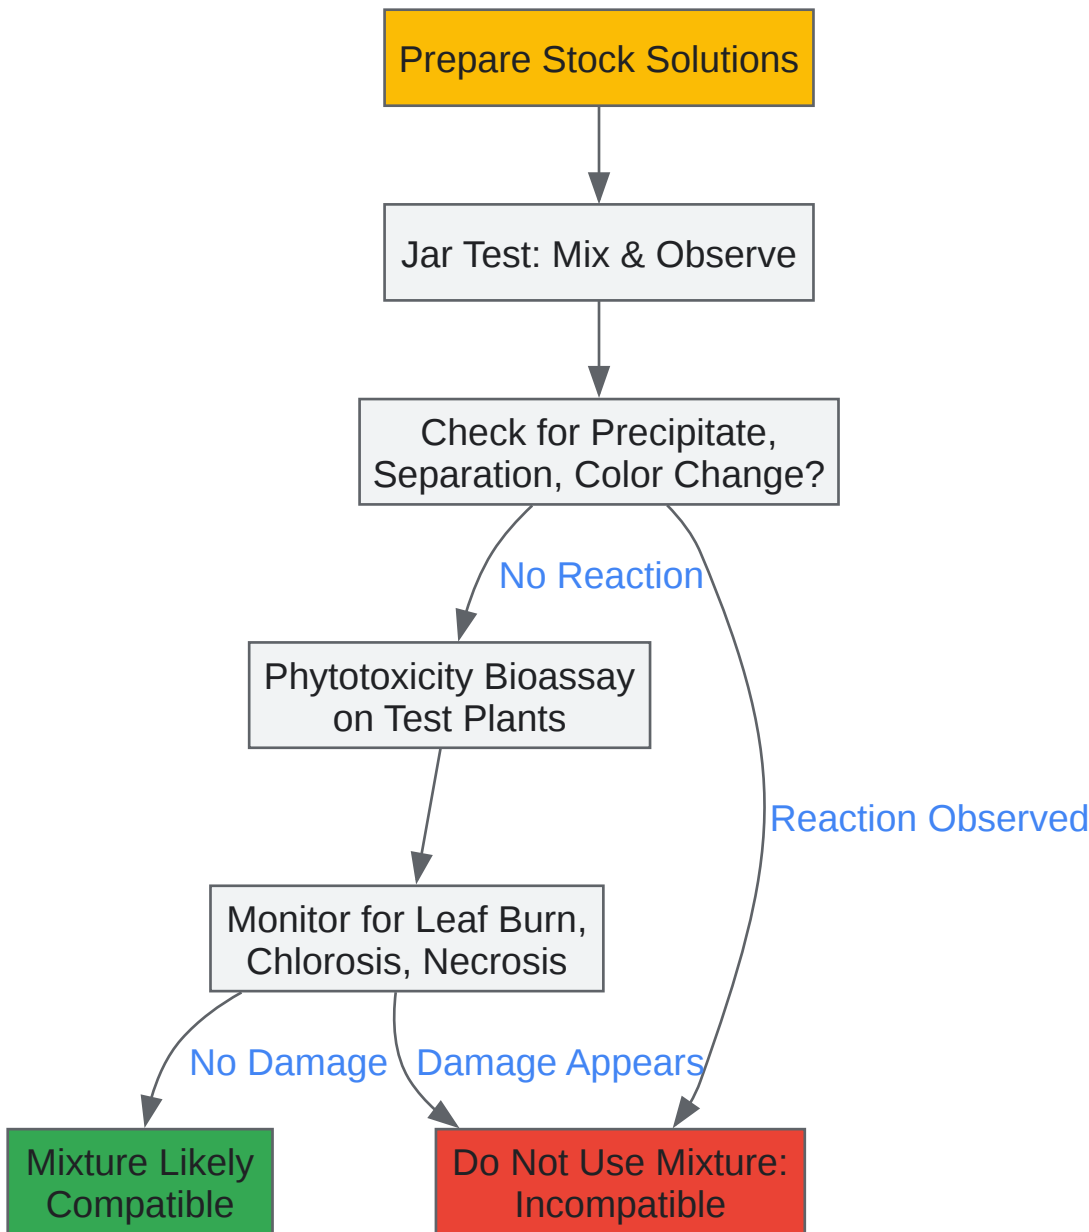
Prepare Stock Solutions

Jar Test: Mix & Observe

Check for Precipitate, Separation, Color Change?

No Reaction

Reaction Observed

Phytotoxicity Bioassay on Test Plants

Monitor for Leaf Burn, Chlorosis, Necrosis

No Damage

Damage Appears

Mixture Likely Compatible

Do Not Use Mixture: Incompatible